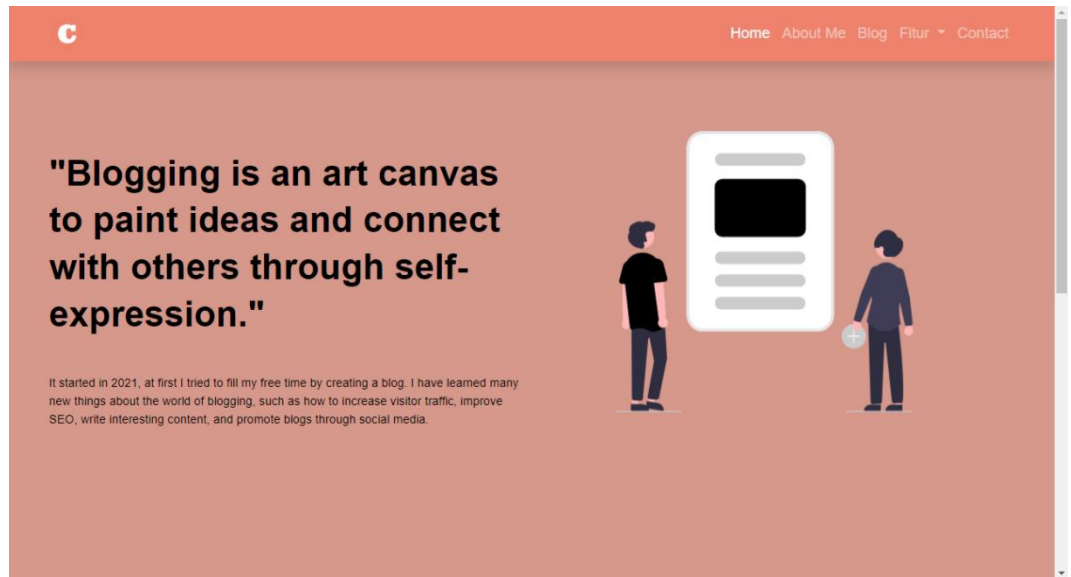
C

Home About Me Blog Fitur Contact

"Blogging is an art canvas to paint ideas and connect with others through self-expression."

It started in 2021, at first I tried to fill my free time by creating a blog. I have learned many new things about the world of blogging, such as how to increase visitor traffic, improve SEO, write interesting content, and promote blogs through social media.